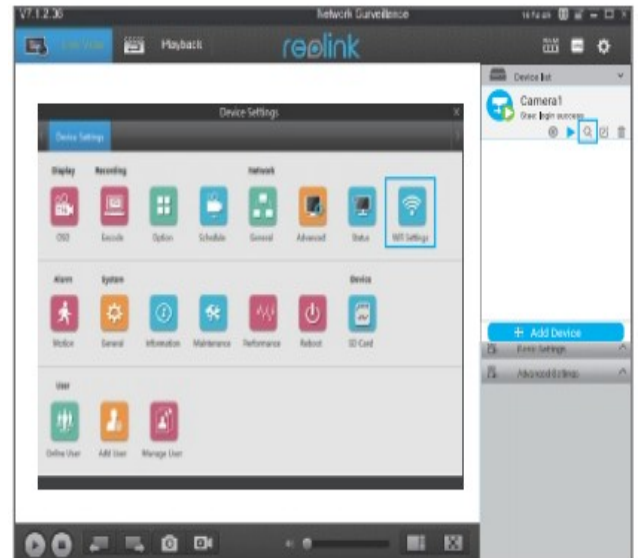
V7.1.2.36

Network Surveillance

Live View

Playback

reolink

Device list

Camera1

State: login success

Device Settings

Device Settings

Display

Recording

Network

OSD

Encode

Option

Schedule

General

Advanced

Status

WiFi Settings

Alarm

System

Device

Motion

General

Information

Maintenance

Performance

Reboot

SD Card

User

Online User

Add User

Manage User

+ Add Device

Event Settings

Advanced Settings